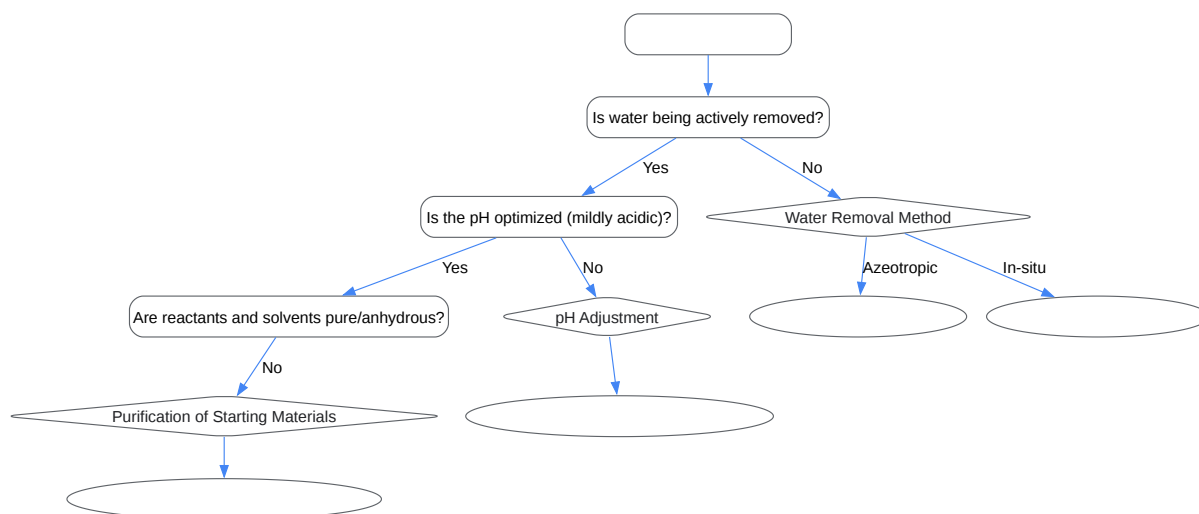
Is water being actively removed?

Yes

No

Is the pH optimized (mildly acidic)?

Water Removal Method

Yes

No

Azeotropic

In-situ

Are reactants and solvents pure/anhydrous?

pH Adjustment

No

Purification of Starting Materials